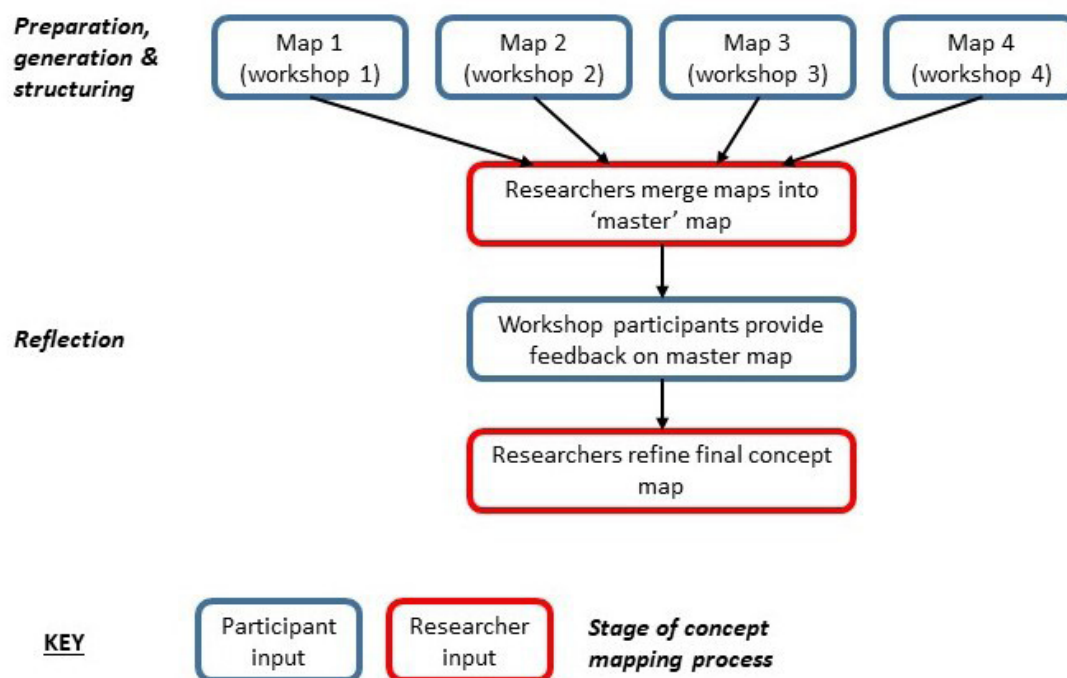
Preparation, generation & structuring

Map 1 (workshop 1)

Map 2 (workshop 2)

Map 3 (workshop 3)

Map 4 (workshop 4)

Researchers merge maps into 'master' map

Reflection

Workshop participants provide feedback on master map

Researchers refine final concept map

KEY

Participant input

Researcher input

Stage of concept mapping process